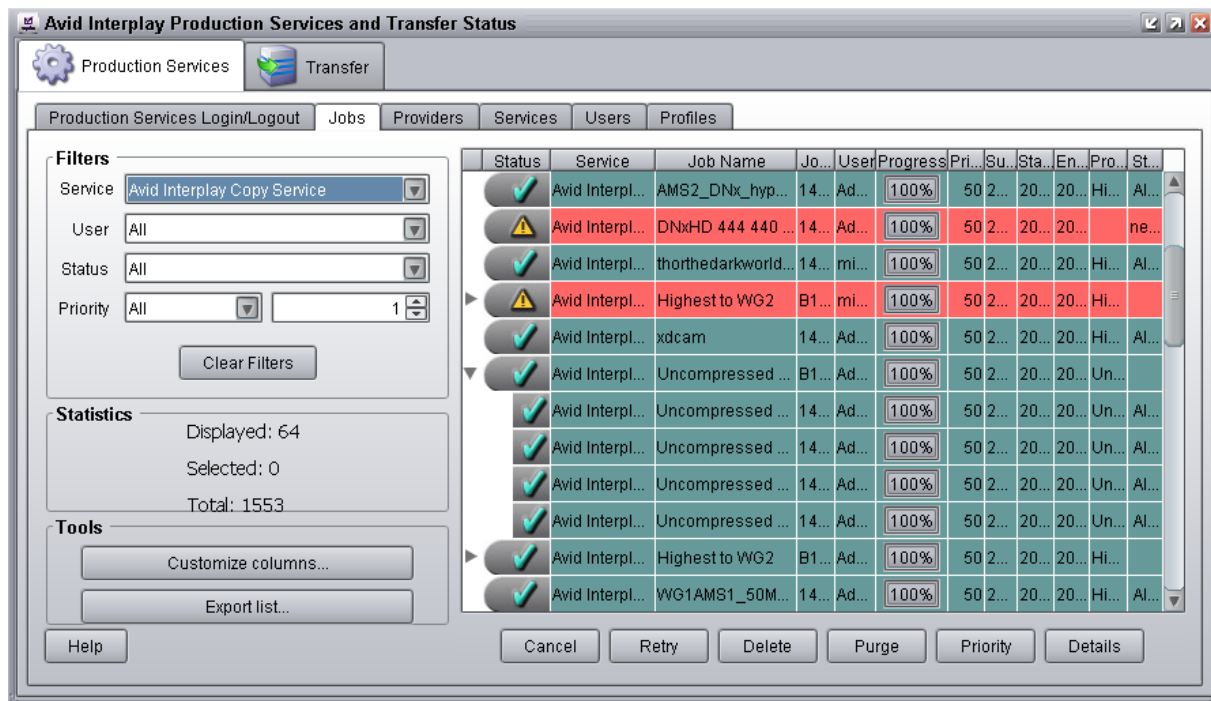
Avid Interplay Production Services and Transfer Status

Production Services | Transfer

Production Services Login/Logout | Jobs | Providers | Services | Users | Profiles

Filters
Service: Avid Interplay Copy Service
User: All
Status: All
Priority: All | 1
Clear Filters

Statistics
Displayed: 64
Selected: 0
Total: 1553

Tools
Customize columns...
Export list...

| Status | Service | Job Name | Jo... | User | Progress | Pri... | Su... | Sta... | En... | Pro... | St... |
|---|---|---|---|---|---|---|---|---|---|---|---|
| | Avid Interpl... | AMS2_DNx_hyp... | 14... | Ad... | 100% | 50 | 2... | 20... | 20... | Hi... | Al... |
| | Avid Interpl... | DNxHD 444 440 ... | 14... | Ad... | 100% | 50 | 2... | 20... | 20... | | ne... |
| | Avid Interpl... | thorthedarkworld... | 14... | mi... | 100% | 50 | 2... | 20... | 20... | Hi... | Al... |
| | Avid Interpl... | Highest to WG2 | B1... | mi... | 100% | 50 | 2... | 20... | 20... | Hi... | |
| | Avid Interpl... | xdcam | 14... | Ad... | 100% | 50 | 2... | 20... | 20... | Hi... | Al... |
| | Avid Interpl... | Uncompressed ... | B1... | Ad... | 100% | 50 | 2... | 20... | 20... | Un... | |
| | Avid Interpl... | Uncompressed ... | 14... | Ad... | 100% | 50 | 2... | 20... | 20... | Un... | Al... |
| | Avid Interpl... | Uncompressed ... | 14... | Ad... | 100% | 50 | 2... | 20... | 20... | Un... | Al... |
| | Avid Interpl... | Uncompressed ... | 14... | Ad... | 100% | 50 | 2... | 20... | 20... | Un... | Al... |
| | Avid Interpl... | Uncompressed ... | 14... | Ad... | 100% | 50 | 2... | 20... | 20... | Un... | Al... |
| | Avid Interpl... | Highest to WG2 | B1... | Ad... | 100% | 50 | 2... | 20... | 20... | Hi... | |
| | Avid Interpl... | WG1AMS1_50M... | 14... | Ad... | 100% | 50 | 2... | 20... | 20... | Hi... | Al... |

Help | Cancel | Retry | Delete | Purge | Priority | Details